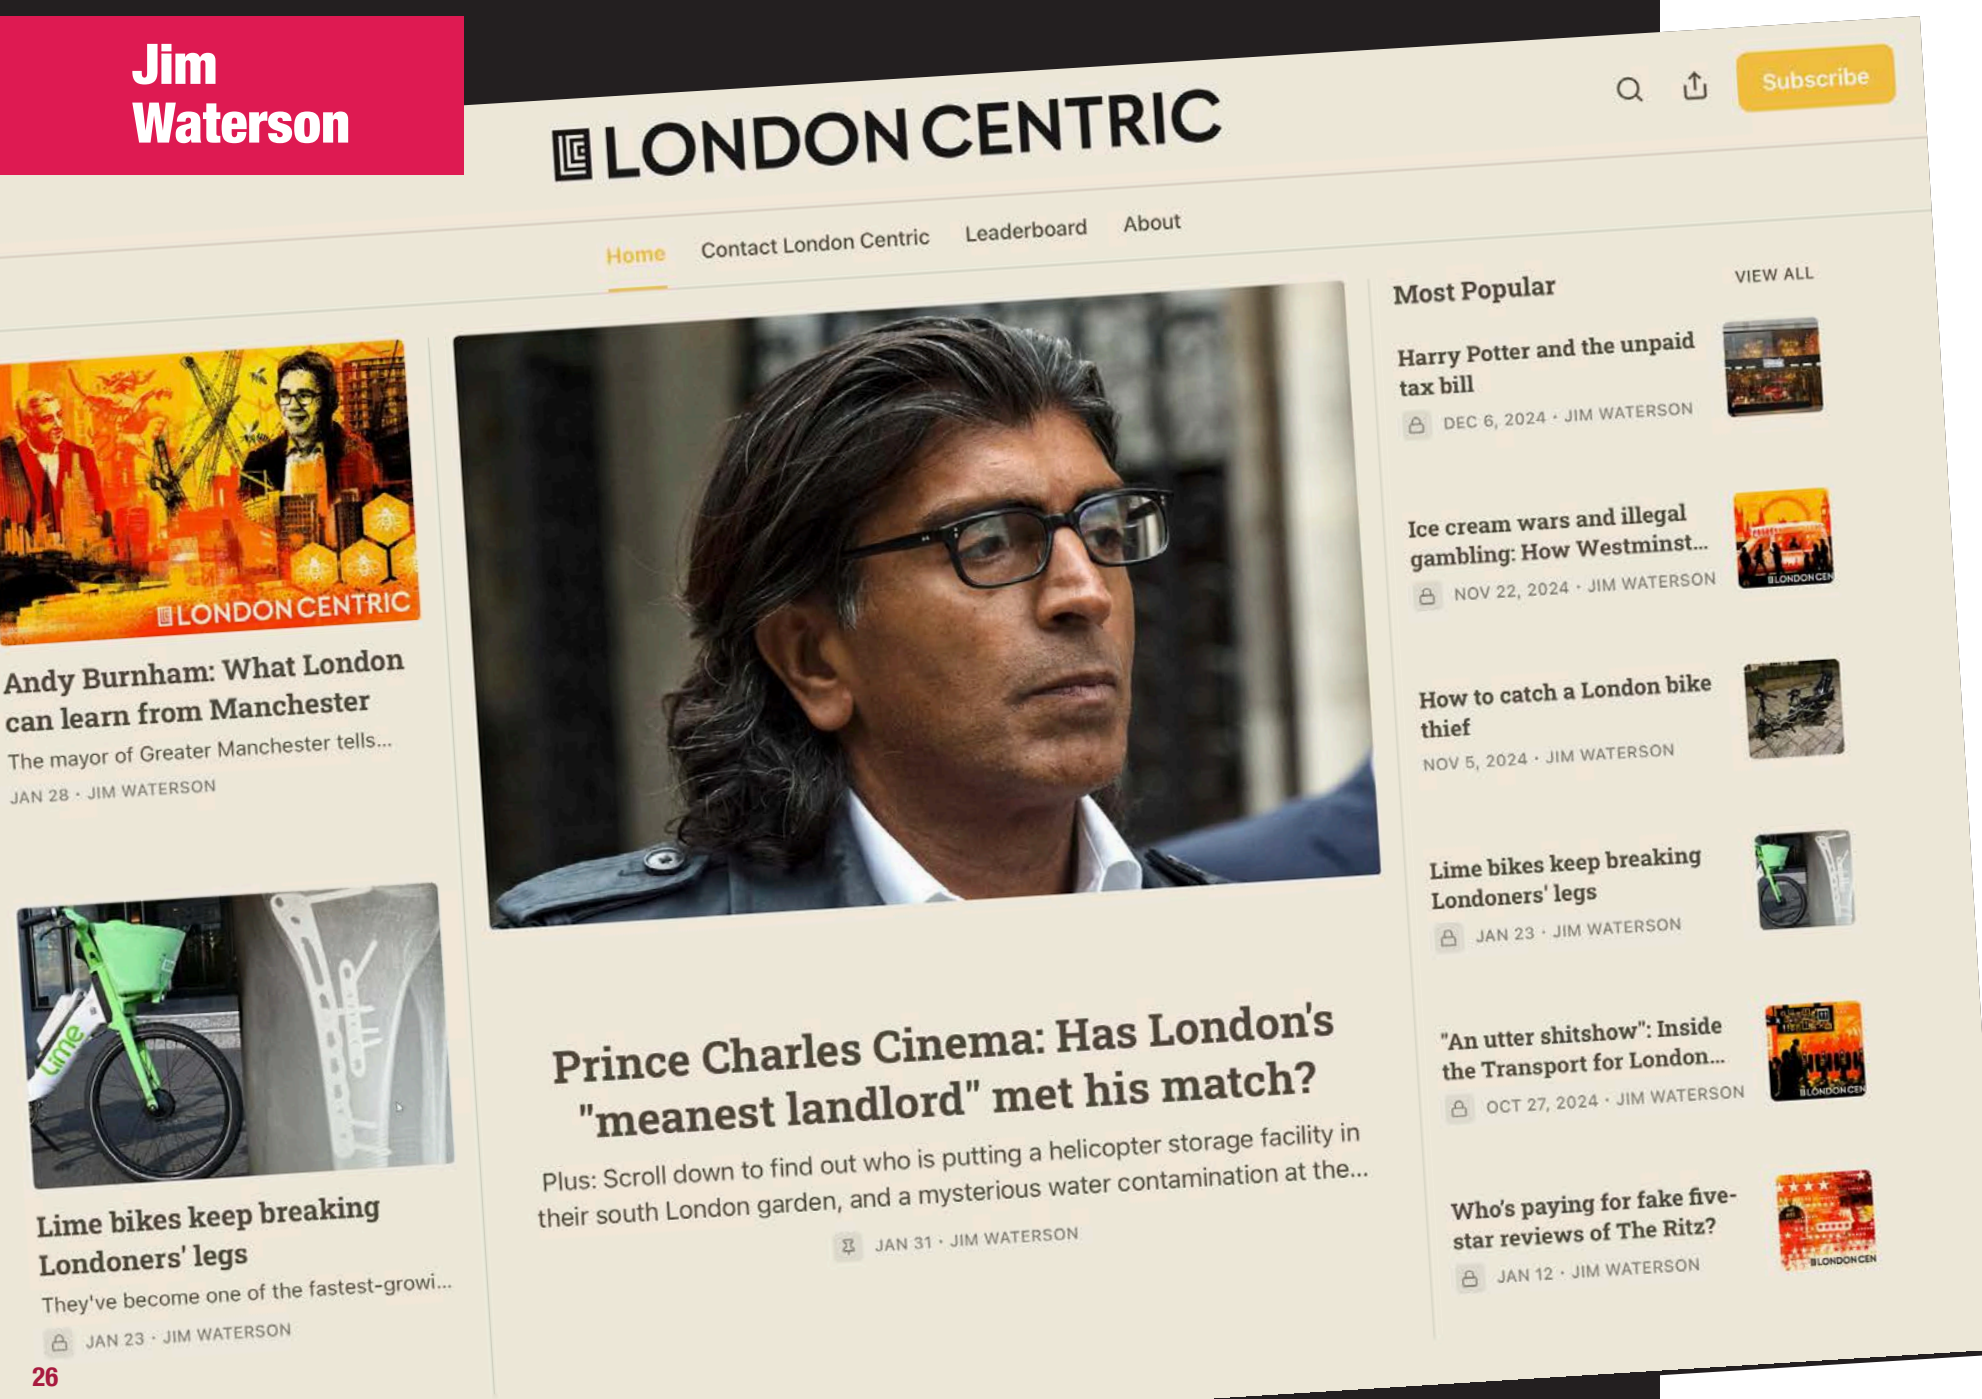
Jim Waterson

LONDON CENTRIC

Subscribe

Home Contact London Centric Leaderboard About

LONDON CENTRIC

Andy Burnham: What London can learn from Manchester

The mayor of Greater Manchester tells...

JAN 28 · JIM WATERSON

Lime bikes keep breaking Londoners' legs

They've become one of the fastest-growi...

JAN 23 · JIM WATERSON

Prince Charles Cinema: Has London's "meanest landlord" met his match?

Plus: Scroll down to find out who is putting a helicopter storage facility in their south London garden, and a mysterious water contamination at the...

JAN 31 · JIM WATERSON

Most Popular

VIEW ALL

Harry Potter and the unpaid tax bill

DEC 6, 2024 · JIM WATERSON

Ice cream wars and illegal gambling: How Westminst...

NOV 22, 2024 · JIM WATERSON

How to catch a London bike thief

NOV 5, 2024 · JIM WATERSON

Lime bikes keep breaking Londoners' legs

JAN 23 · JIM WATERSON

"An utter shitshow": Inside the Transport for London...

OCT 27, 2024 · JIM WATERSON

Who's paying for fake five-star reviews of The Ritz?

JAN 12 · JIM WATERSON

26